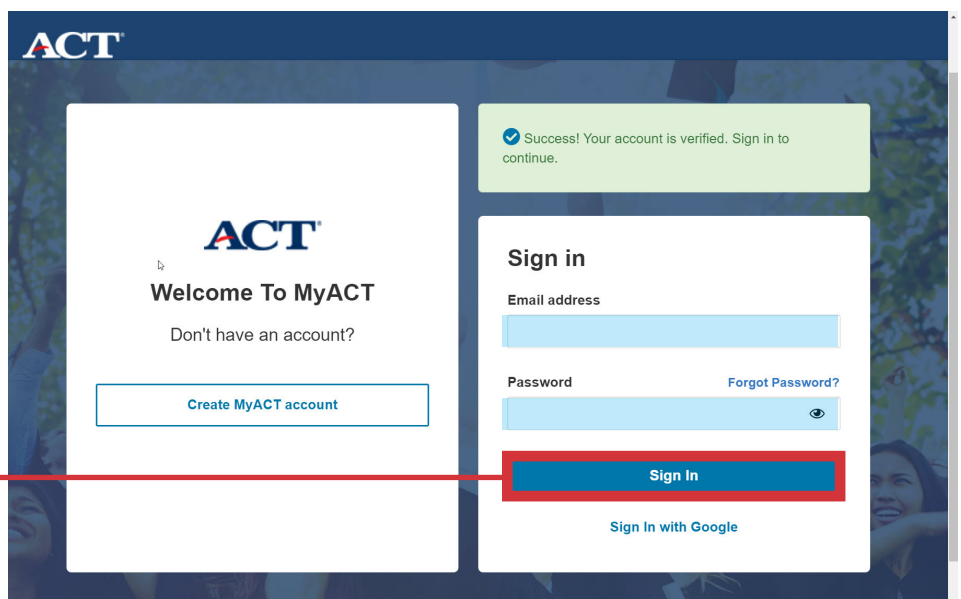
ACT®

ACT®

Welcome To MyACT

Don't have an account?

Create MyACT account

Success! Your account is verified. Sign in to continue.

Sign in

Email address

Password

Forgot Password?

Sign In

Sign In with Google